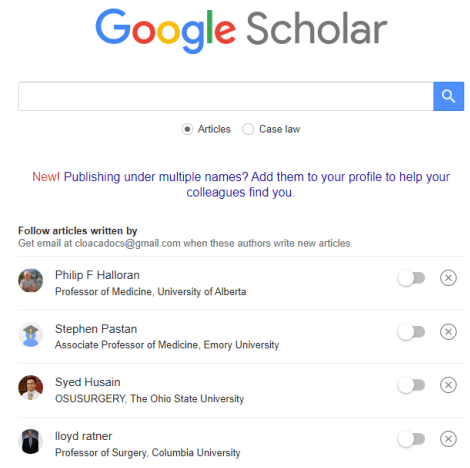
Google Scholar

Articles Case law

New! Publishing under multiple names? Add them to your profile to help your colleagues find you.

Follow articles written by
Get email at cloacadocs@gmail.com when these authors write new articles.

Philip F Halloran
Professor of Medicine, University of Alberta

Stephen Pastan
Associate Professor of Medicine, Emory University

Syed Husain
OSUSURGERY, The Ohio State University

lloyd ratner
Professor of Surgery, Columbia University